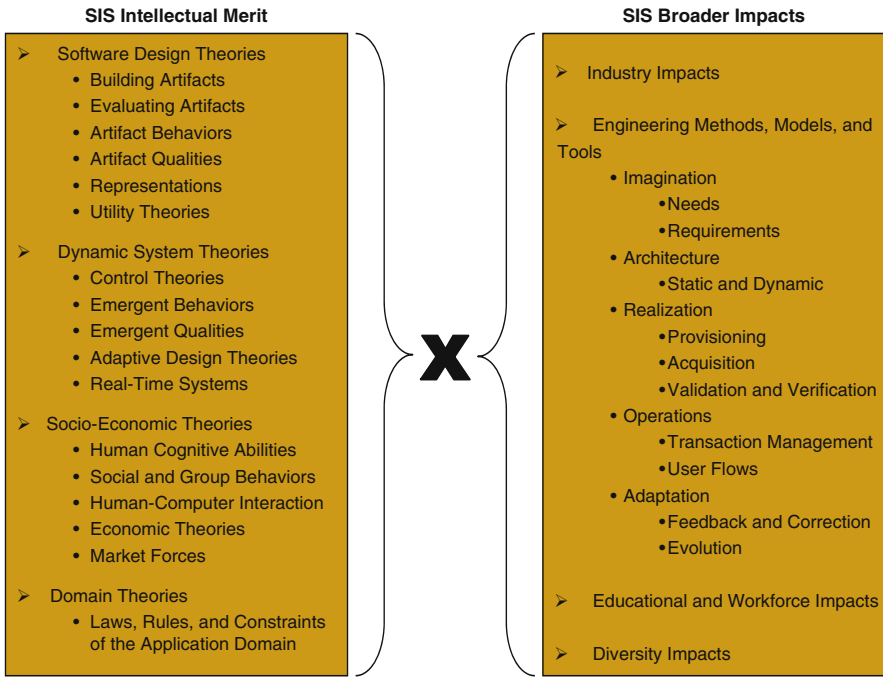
SIS Intellectual Merit

➢ Software Design Theories
• Building Artifacts
• Evaluating Artifacts
• Artifact Behaviors
• Artifact Qualities
• Representations
• Utility Theories

➢ Dynamic System Theories
• Control Theories
• Emergent Behaviors
• Emergent Qualities
• Adaptive Design Theories
• Real-Time Systems

➢ Socio-Economic Theories
• Human Cognitive Abilities
• Social and Group Behaviors
• Human-Computer Interaction
• Economic Theories
• Market Forces

➢ Domain Theories
• Laws, Rules, and Constraints of the Application Domain

X

SIS Broader Impacts

➢ Industry Impacts

➢ Engineering Methods, Models, and Tools
• Imagination
•Needs
•Requirements
• Architecture
•Static and Dynamic
• Realization
•Provisioning
•Acquisition
•Validation and Verification
• Operations
•Transaction Management
•User Flows
• Adaptation
•Feedback and Correction
•Evolution

➢ Educational and Workforce Impacts

➢ Diversity Impacts